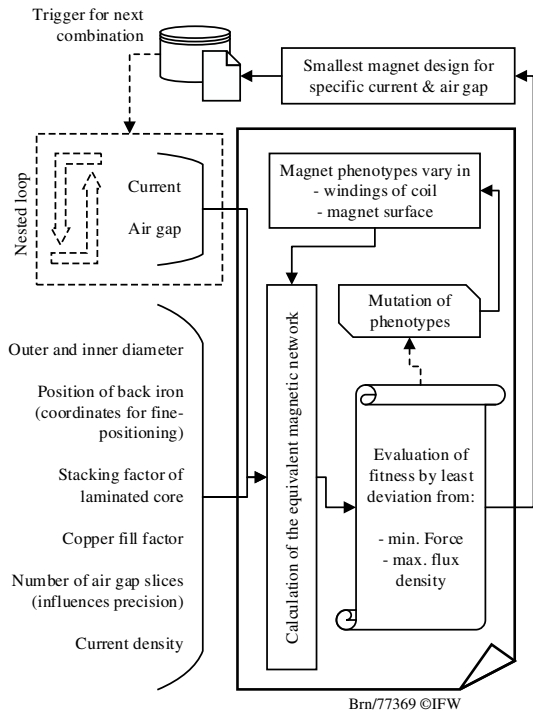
Trigger for next combination

Smallest magnet design for specific current & air gap

Nested loop

Current

Air gap

Magnet phenotypes vary in
- windings of coil
- magnet surface

Mutation of phenotypes

Calculation of the equivalent magnetic network

Outer and inner diameter

Position of back iron (coordinates for fine-positioning)

Stacking factor of laminated core

Copper fill factor

Number of air gap slices (influences precision)

Current density

Evaluation of fitness by least deviation from:

- min. Force
- max. flux density

Brn/77369 ©IFW